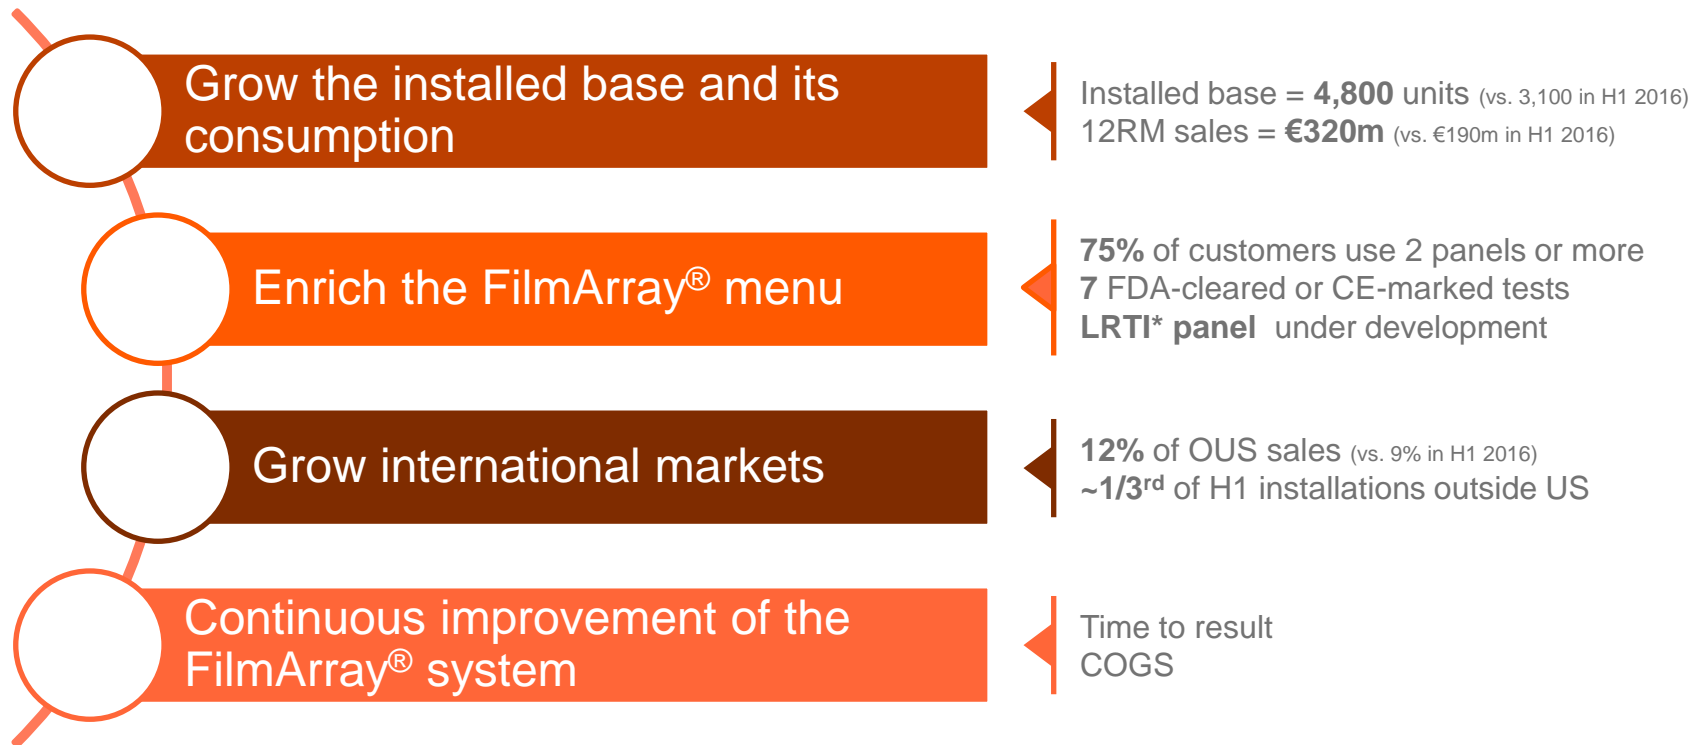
Grow the installed base and its consumption

Installed base = 4,800 units (vs. 3,100 in H1 2016)
12RM sales = €320m (vs. €190m in H1 2016)

Enrich the FilmArray® menu

75% of customers use 2 panels or more
7 FDA-cleared or CE-marked tests
LRTI* panel under development

Grow international markets

12% of OUS sales (vs. 9% in H1 2016)
~1/3$^{rd}$ of H1 installations outside US

Continuous improvement of the FilmArray® system

Time to result
COGS